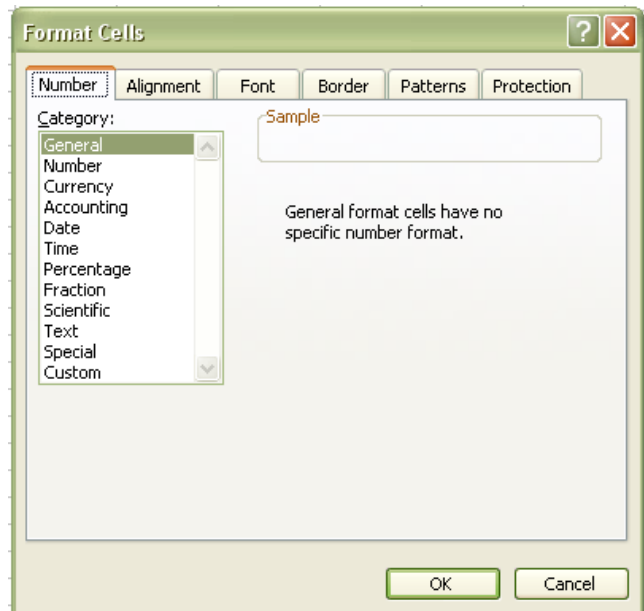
Format Cells

Number
Alignment
Font
Border
Patterns
Protection

Category:
General
Number
Currency
Accounting
Date
Time
Percentage
Fraction
Scientific
Text
Special
Custom

Sample

General format cells have no specific number format.

OK
Cancel